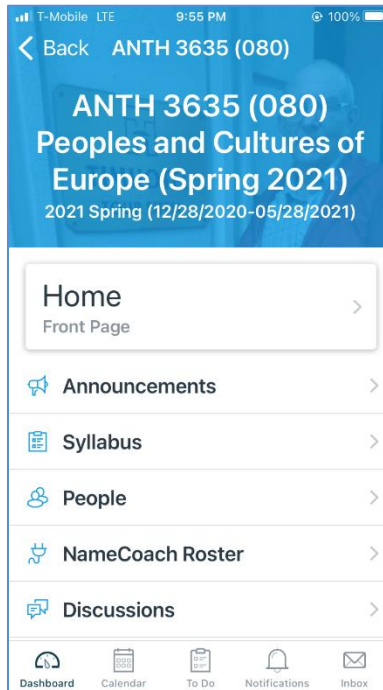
T-Mobile LTE 9:55 PM 100%
Back ANTH 3635 (080)

ANTH 3635 (080) Peoples and Cultures of Europe (Spring 2021)
2021 Spring (12/28/2020-05/28/2021)

Home
Front Page

Announcements

Syllabus

People

NameCoach Roster

Discussions

Dashboard Calendar To Do Notifications Inbox